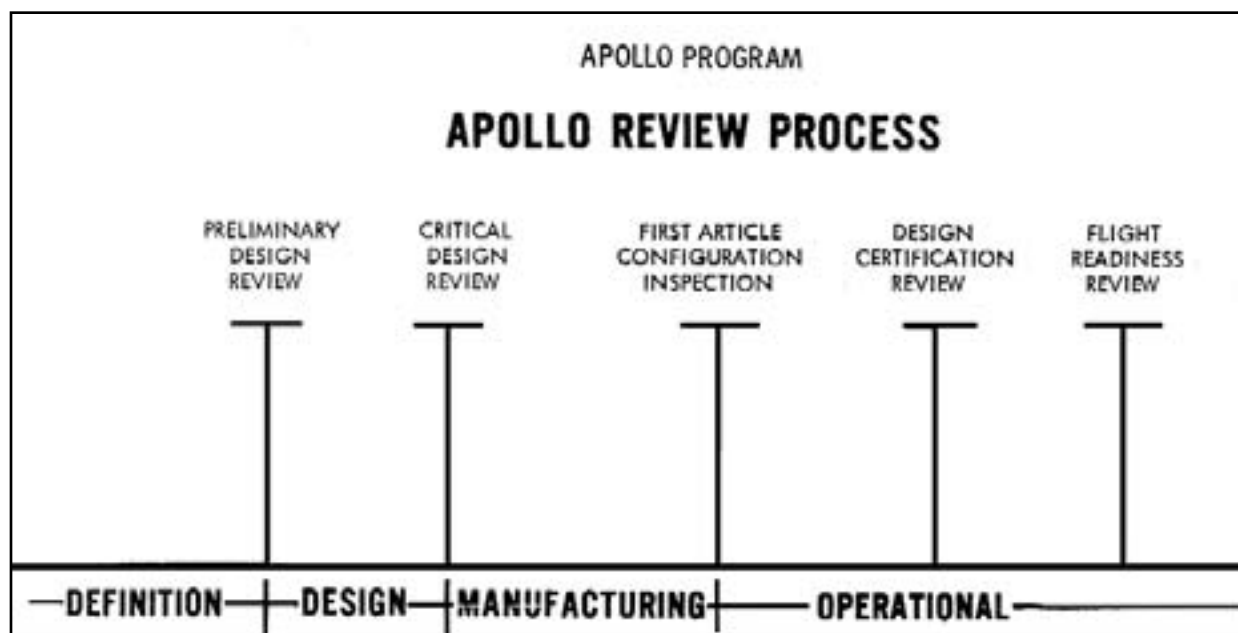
APOLLO PROGRAM

APOLLO REVIEW PROCESS

PRELIMINARY DESIGN REVIEW

CRITICAL DESIGN REVIEW

FIRST ARTICLE CONFIGURATION INSPECTION

DESIGN CERTIFICATION REVIEW

FLIGHT READINESS REVIEW

DEFINITION

DESIGN

MANUFACTURING

OPERATIONAL